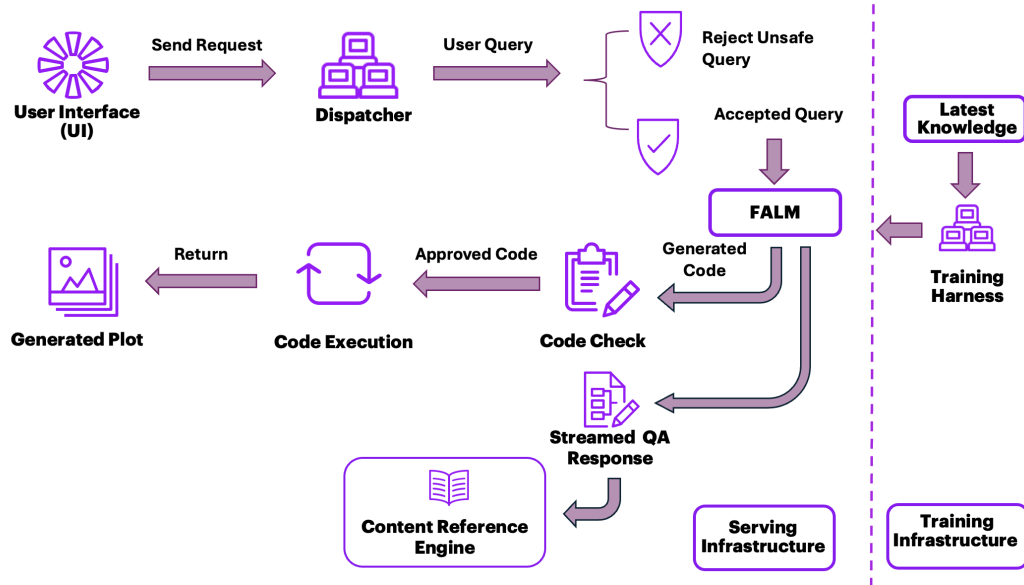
Send Request

User Query

Reject Unsafe Query

User Interface (UI)

Dispatcher

Accepted Query

Latest Knowledge

FALM

Return

Approved Code

Generated Code

Training Harness

Generated Plot

Code Execution

Code Check

Streamed QA Response

Content Reference Engine

Serving Infrastructure

Training Infrastructure